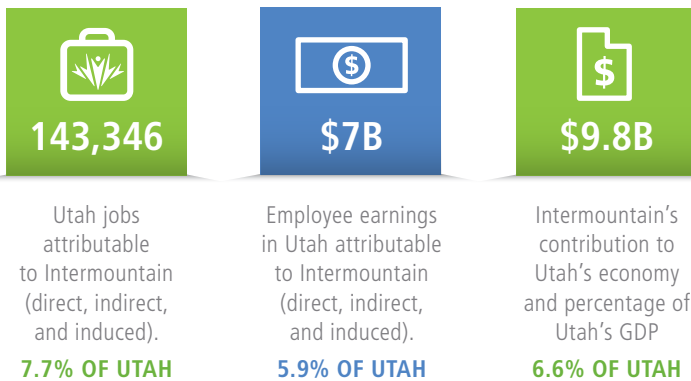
143,346

Utah jobs attributable to Intermountain (direct, indirect, and induced).

7.7% OF UTAH

$

$7B

Employee earnings in Utah attributable to Intermountain (direct, indirect, and induced).

5.9% OF UTAH

$

$9.8B

Intermountain's contribution to Utah's economy and percentage of Utah's GDP

6.6% OF UTAH